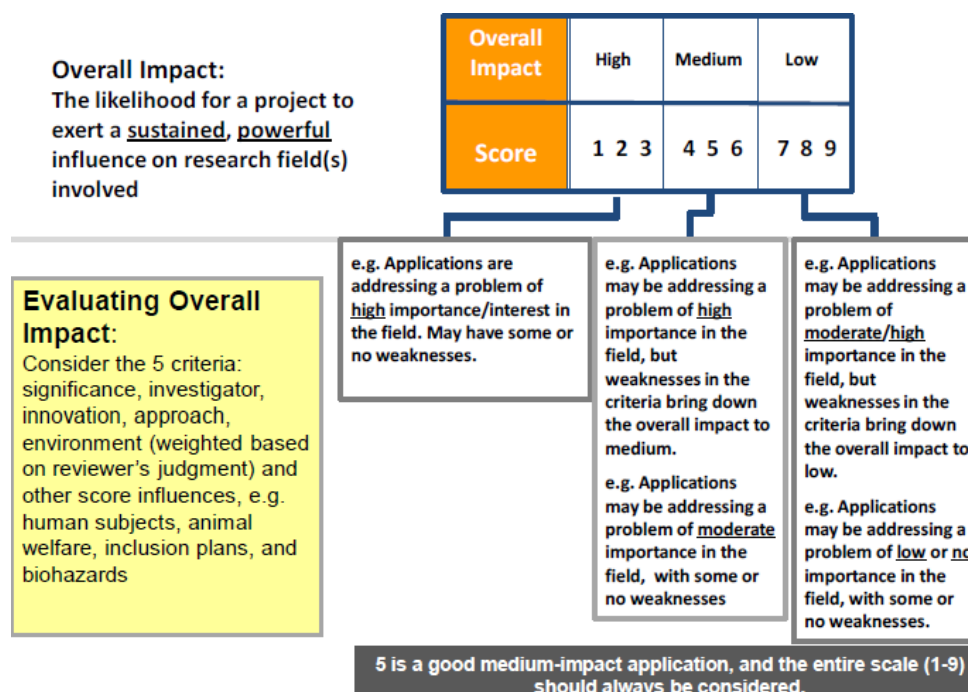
Overall Impact:
The likelihood for a project to exert a sustained, powerful influence on research field(s) involved

| Overall Impact | High | Medium | Low |
|---|---|---|---|
| Score | 1 2 3 | 4 5 6 | 7 8 9 |

Evaluating Overall Impact:
Consider the 5 criteria: significance, investigator, innovation, approach, environment (weighted based on reviewer's judgment) and other score influences, e.g. human subjects, animal welfare, inclusion plans, and biohazards

e.g. Applications are addressing a problem of high importance/interest in the field. May have some or no weaknesses.

e.g. Applications may be addressing a problem of high importance in the field, but weaknesses in the criteria bring down the overall impact to medium.

e.g. Applications may be addressing a problem of moderate importance in the field, with some or no weaknesses

e.g. Applications may be addressing a problem of moderate/high importance in the field, but weaknesses in the criteria bring down the overall impact to low.

e.g. Applications may be addressing a problem of low or no importance in the field, with some or no weaknesses.

5 is a good medium-impact application, and the entire scale (1-9) should always be considered.